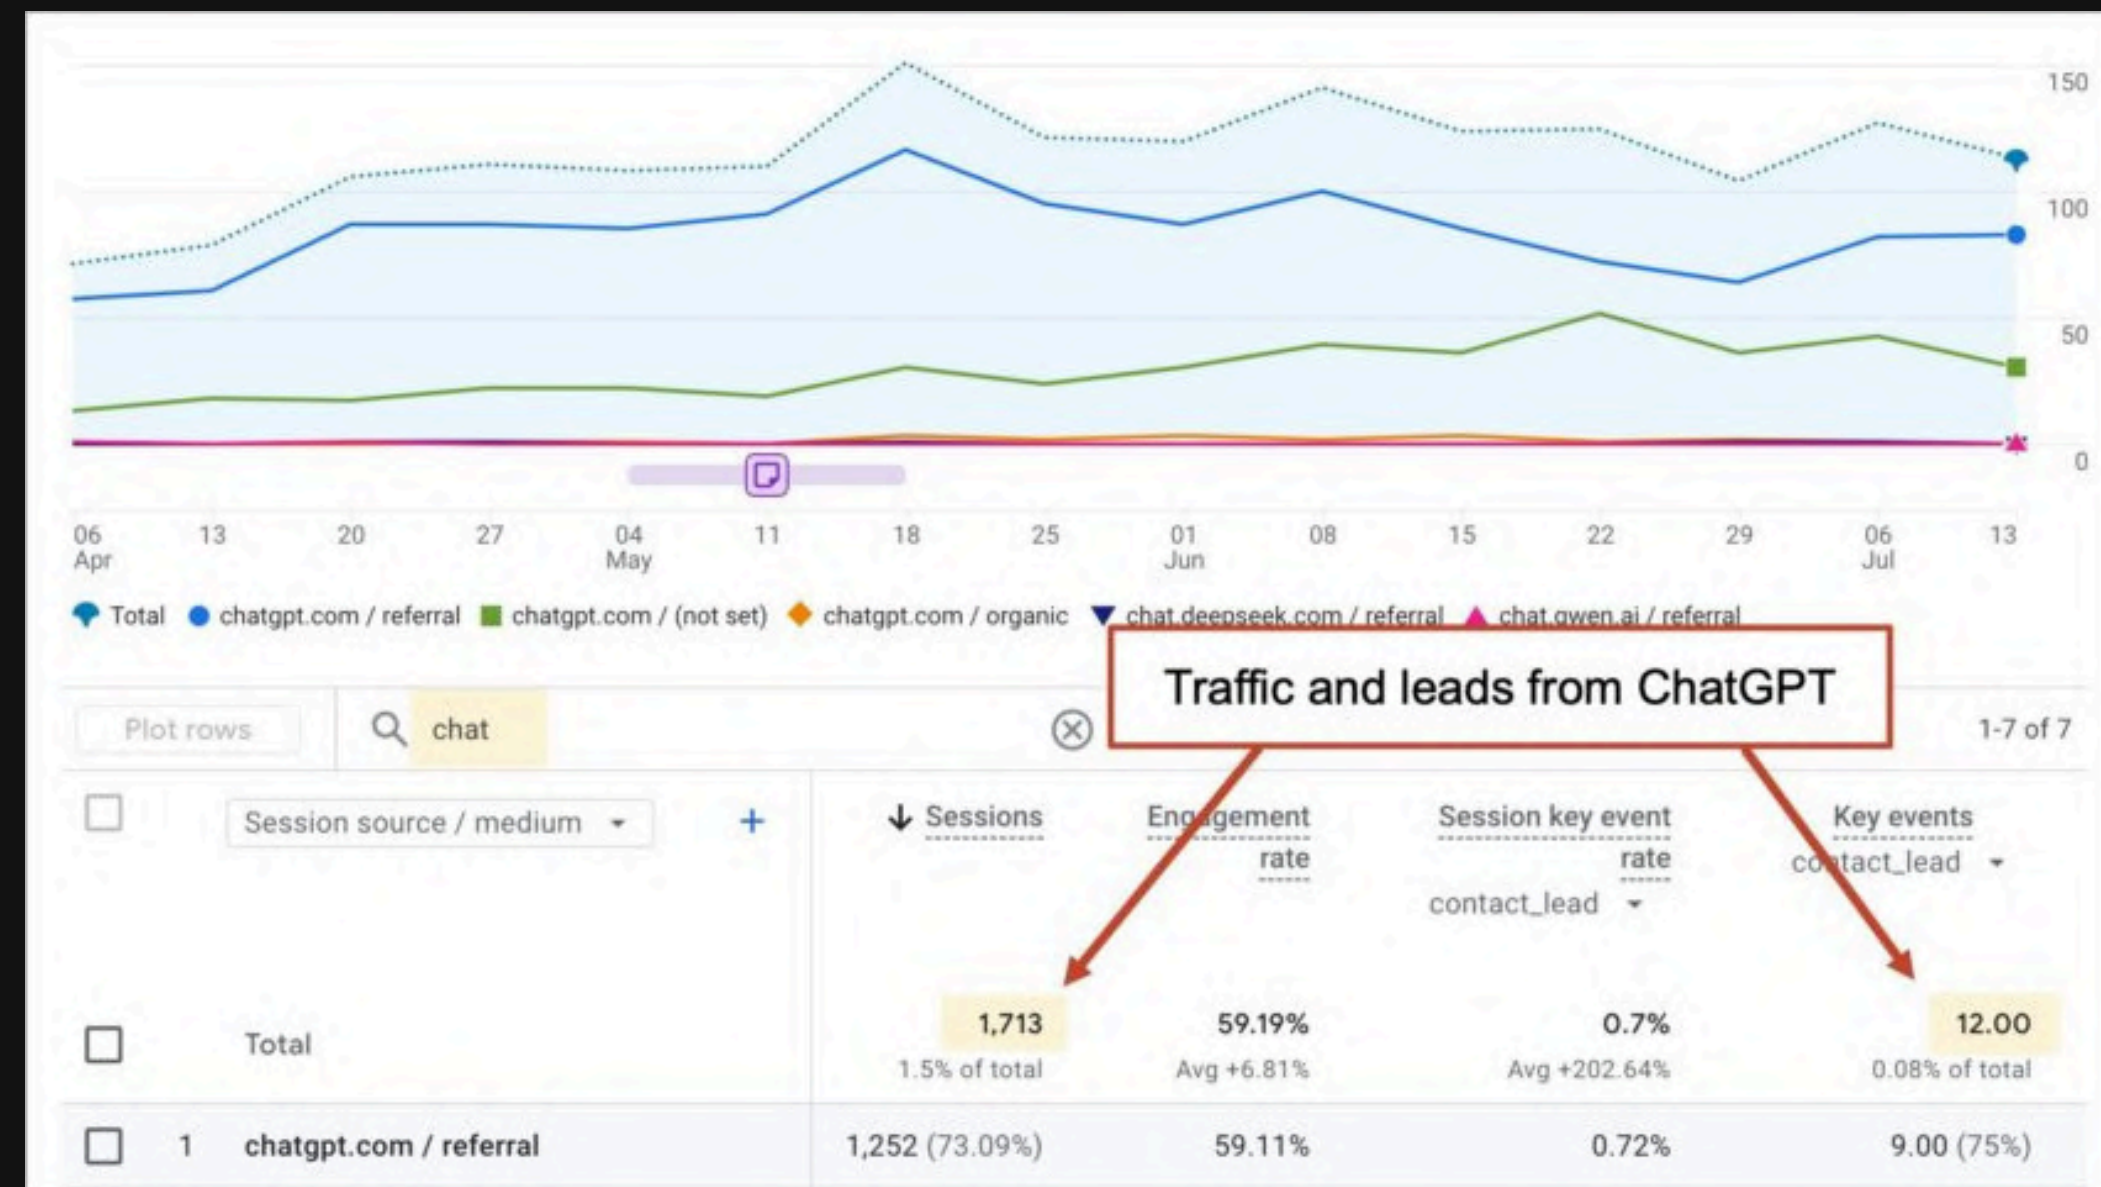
150
100
50
0

06 Apr 13 20 27 04 May 11 18 25 01 Jun 08 15 22 29 06 Jul 13

Total chatgpt.com / referral chatgpt.com / (not set) chatgpt.com / organic chat.deepseek.com / referral chat.qwen.ai / referral

Traffic and leads from ChatGPT

Plot rows chat 1-7 of 7

Session source / medium +

| | | Sessions | Engagement rate | Session key event rate contact_lead | Key events contact_lead |
|---|---|---|---|---|---|
| | Total | 1,713 1.5% of total | 59.19% Avg +6.81% | 0.7% Avg +202.64% | 12.00 0.08% of total |
| 1 | chatgpt.com / referral | 1,252 (73.09%) | 59.11% | 0.72% | 9.00 (75%) |